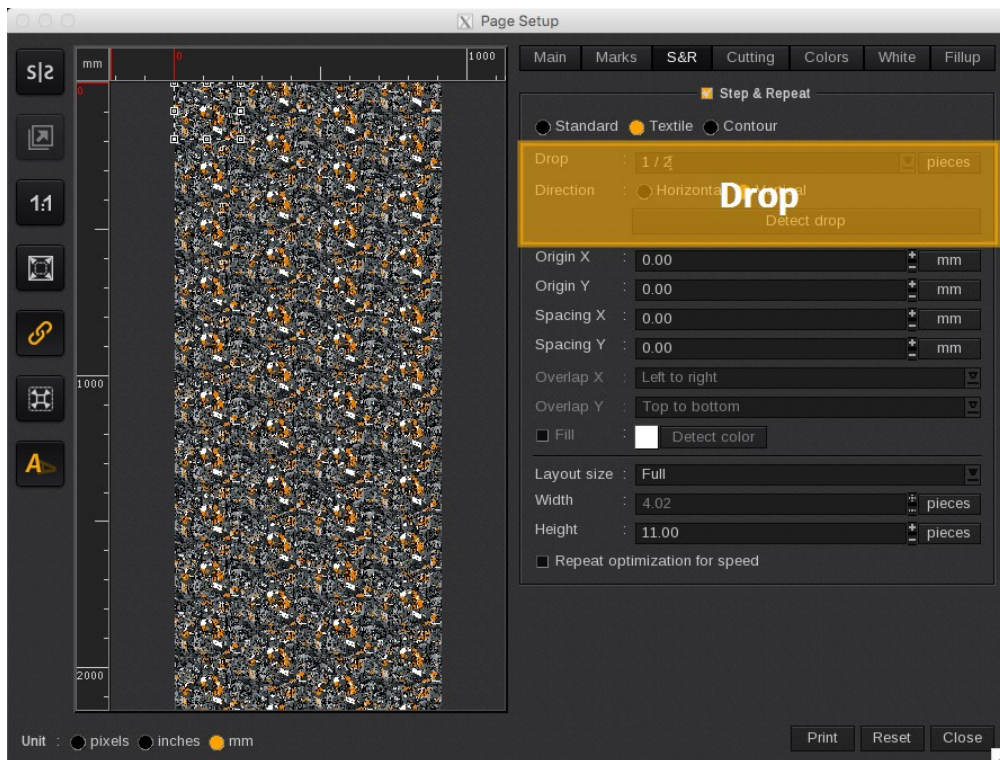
Page Setup

mm
0
1000
0
1000
2000

1:1

Main | Marks | S&R | Cutting | Colors | White | Fillup

Step & Repeat

Standard Textile Contour

Drop : 1 / 2 pieces
Direction : Horizonta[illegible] Vertical
Drop
Detect drop

Origin X : 0.00 mm
Origin Y : 0.00 mm
Spacing X : 0.00 mm
Spacing Y : 0.00 mm
Overlap X : Left to right
Overlap Y : Top to bottom
Fill : Detect color

Layout size : Full
Width : 4.02 pieces
Height : 11.00 pieces
Repeat optimization for speed

Unit : pixels inches mm

Print Reset Close